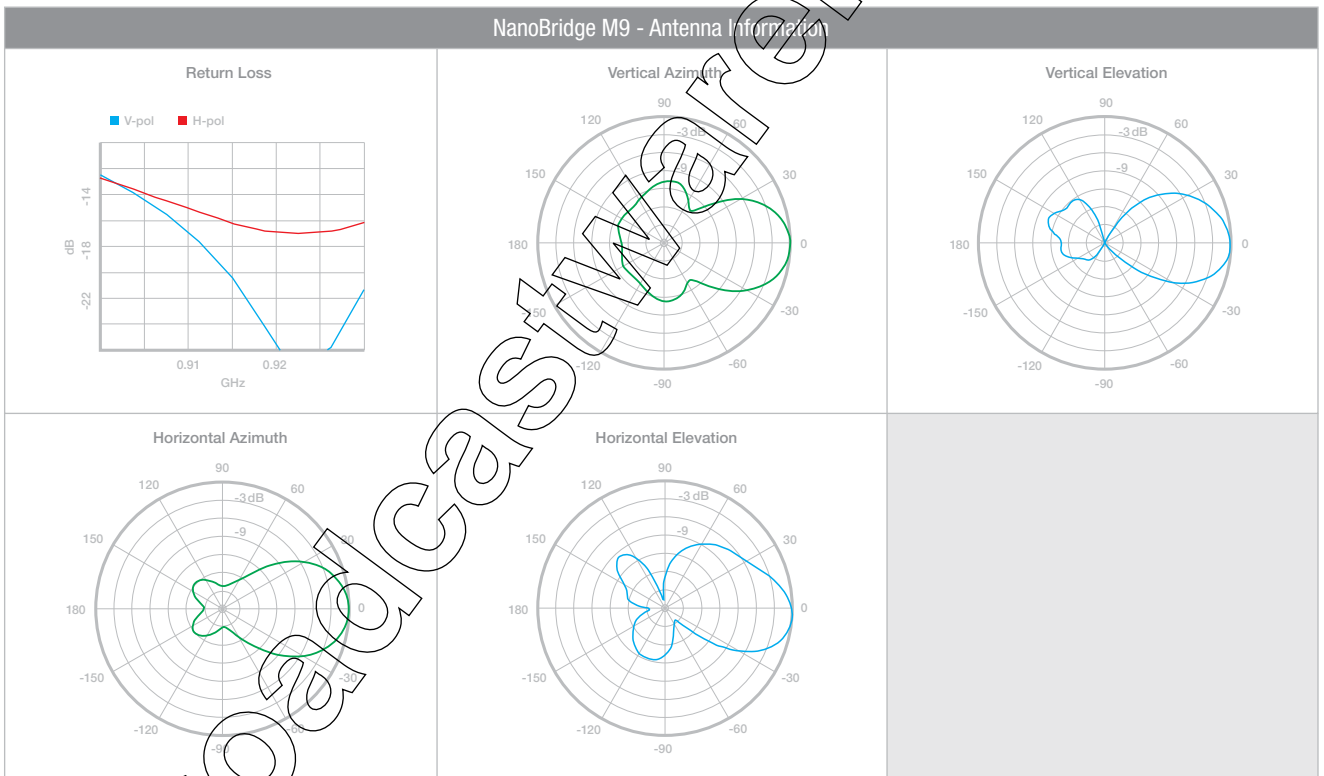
NanoBridge M9 - Antenna Information

Return Loss

V-pol H-pol

dB

-14

-18

-22

0.91 0.92

GHz

Vertical Azimuth

90
120 60
-3 dB
150 30
180 0
-150 -30
-120 -60
-90

Vertical Elevation

90
120 60
-3 dB
-9
150 30
180 0
-150 -30
-120 -60
-90

Horizontal Azimuth

90
120 60
-3 dB
-9
150 30
180 0
-150 -30
-120 -60
-90

Horizontal Elevation

90
120 60
-3 dB
-9
150 30
180 0
-150 -30
-120 -60
-90

broadcastware